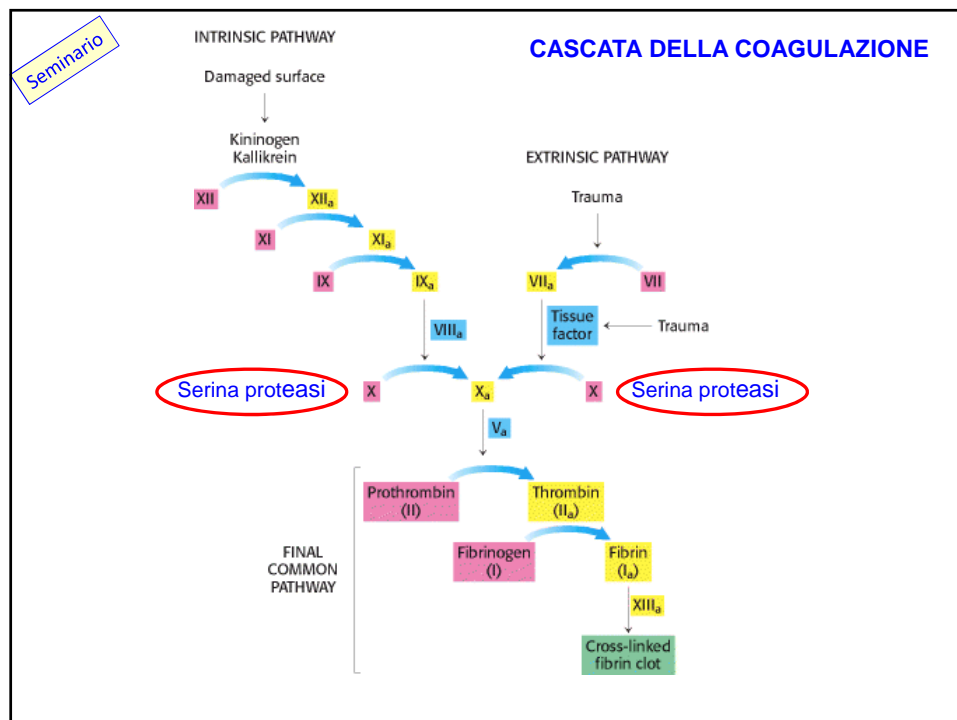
Seminario

INTRINSIC PATHWAY

CASCATA DELLA COAGULAZIONE

Damaged surface

Kininogen
Kallikrein

EXTRINSIC PATHWAY

XII $XII_a$

Trauma

XI $XI_a$

IX $IX_a$

$VII_a$ VII

$VIII_a$

Tissue factor

Trauma

Serina proteasi

X $X_a$ X

Serina proteasi

$V_a$

Prothrombin (II)

Thrombin ($II_a$)

FINAL COMMON PATHWAY

Fibrinogen (I)

Fibrin ($I_a$)

$XIII_a$

Cross-linked fibrin clot